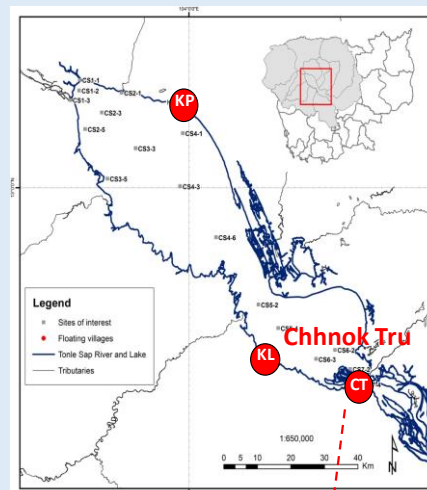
104°0'E

12°0'0"N

CS1-1
CS1-2
CS2-1
CS1-3
CS2-3
CS2-5
CS4-1
CS3-3
CS3-5
CS4-3
CS4-6
CS5-2
CS5-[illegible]
CS6-2
CS6-3
CS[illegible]

KP
KL
CT

Chhnok Tru

Legend
Sites of interest
Floating villages
Tonle Sap River and Lake
Tributaries

1:650,000

0 5 10 20 30 40 Km

N